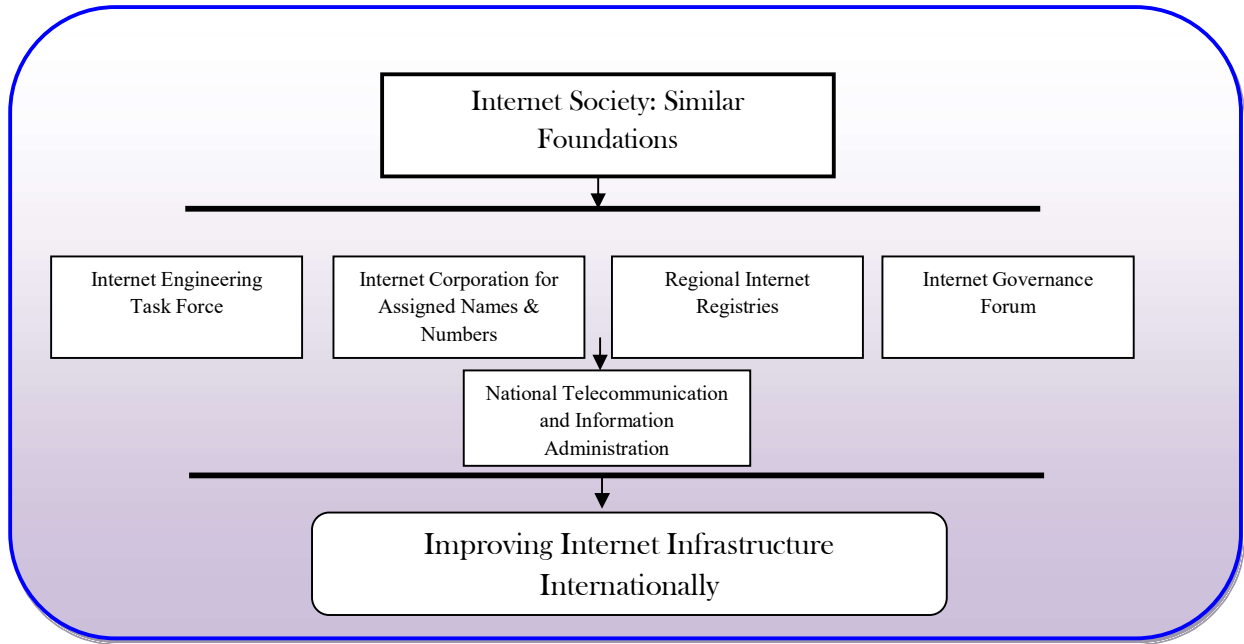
Internet Society: Similar Foundations

Internet Engineering Task Force

Internet Corporation for Assigned Names & Numbers

Regional Internet Registries

Internet Governance Forum

National Telecommunication and Information Administration

Improving Internet Infrastructure Internationally